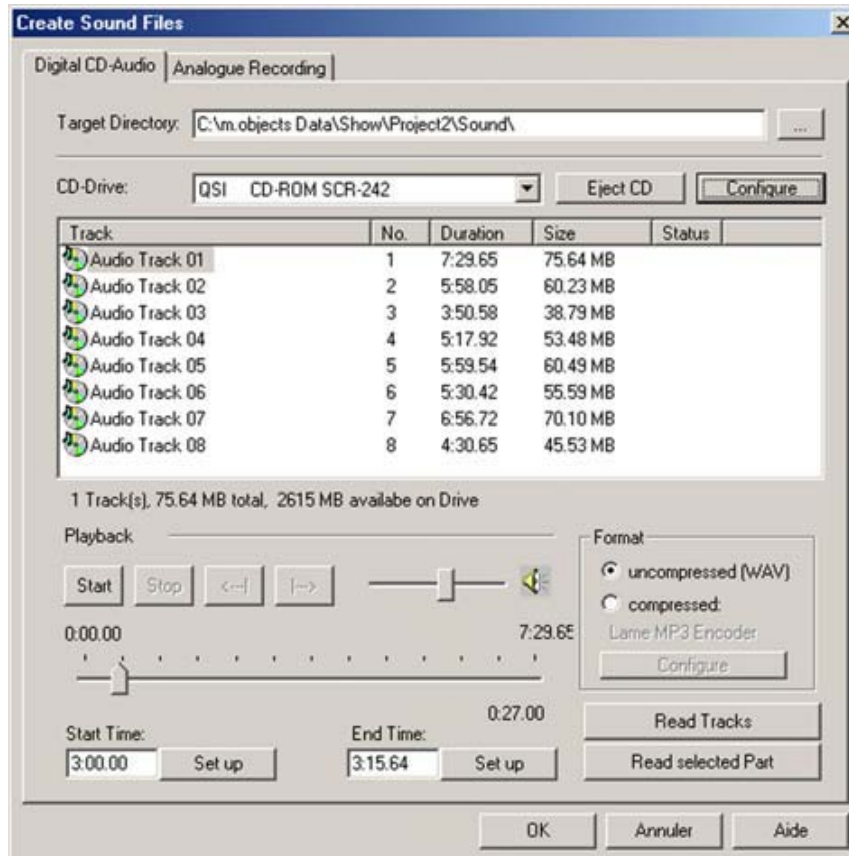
Create Sound Files
×

Digital CD-Audio | Analogue Recording

Target Directory: C:\m.objects Data\Show\Project2\Sound\ ...

CD-Drive: QSI CD-ROM SCR-242 Eject CD Configure

| Track | No. | Duration | Size | Status |
|---|---|---|---|---|
| Audio Track 01 | 1 | 7:29.65 | 75.64 MB | |
| Audio Track 02 | 2 | 5:58.05 | 60.23 MB | |
| Audio Track 03 | 3 | 3:50.58 | 38.79 MB | |
| Audio Track 04 | 4 | 5:17.92 | 53.48 MB | |
| Audio Track 05 | 5 | 5:59.54 | 60.49 MB | |
| Audio Track 06 | 6 | 5:30.42 | 55.59 MB | |
| Audio Track 07 | 7 | 6:56.72 | 70.10 MB | |
| Audio Track 08 | 8 | 4:30.65 | 45.53 MB | |

1 Track(s), 75.64 MB total, 2615 MB availabe on Drive

Playback

Start Stop <--| |-->

0:00.00 7:29.65

0:27.00

Start Time: 3:00.00 Set up

End Time: 3:15.64 Set up

Format
uncompressed (WAV)
compressed:
Lame MP3 Encoder
Configure

Read Tracks

Read selected Part

OK Annuler Aide